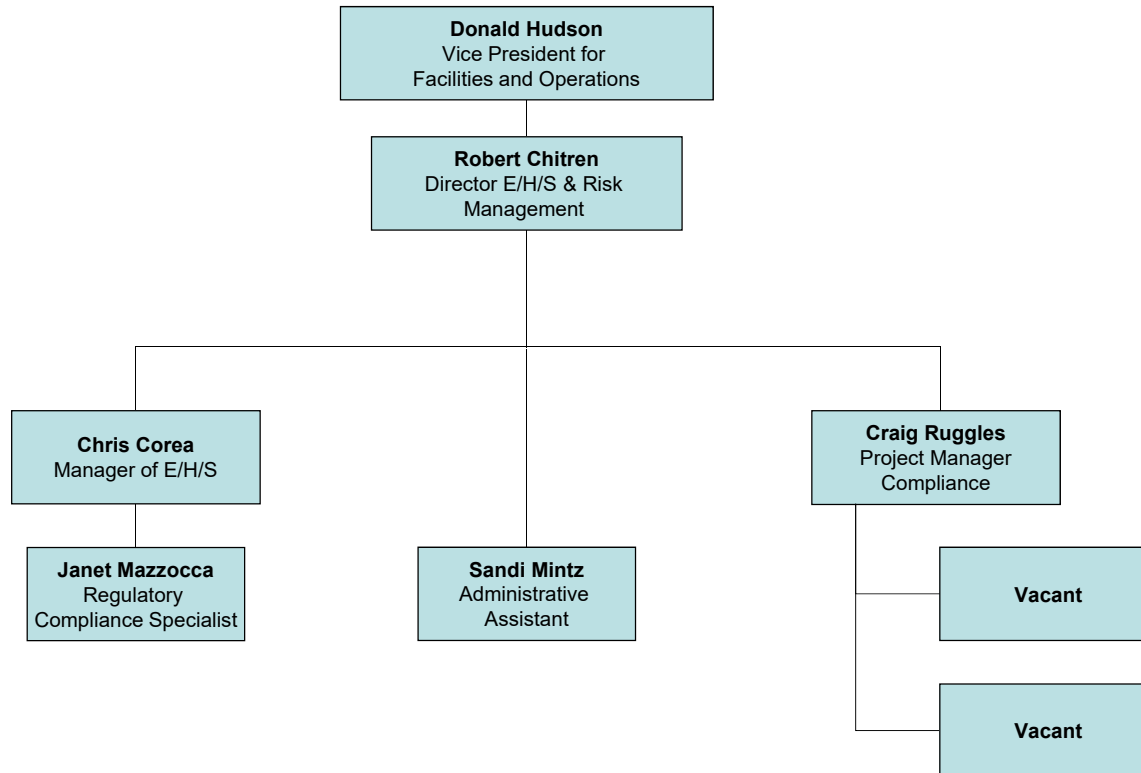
**Donald Hudson**
Vice President for Facilities and Operations

**Robert Chitren**
Director E/H/S & Risk Management

**Chris Corea**
Manager of E/H/S

**Janet Mazzocca**
Regulatory Compliance Specialist

**Sandi Mintz**
Administrative Assistant

**Craig Ruggles**
Project Manager Compliance

**Vacant**

**Vacant**